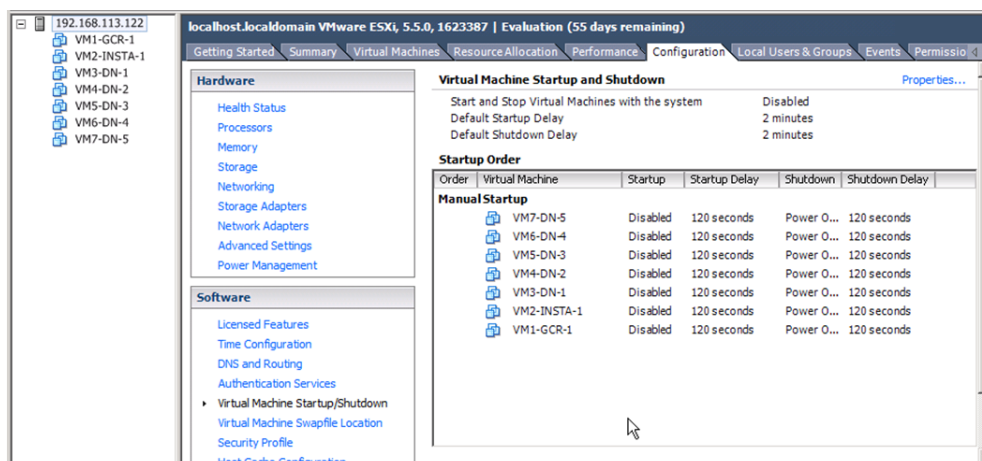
192.168.113.122
VM1-GCR-1
VM2-INSTA-1
VM3-DN-1
VM4-DN-2
VM5-DN-3
VM6-DN-4
VM7-DN-5

localhost.localdomain VMware ESXi, 5.5.0, 1623387 | Evaluation (55 days remaining)

Getting Started | Summary | Virtual Machines | Resource Allocation | Performance | Configuration | Local Users & Groups | Events | Permissio

Hardware

Health Status
Processors
Memory
Storage
Networking
Storage Adapters
Network Adapters
Advanced Settings
Power Management

Software

Licensed Features
Time Configuration
DNS and Routing
Authentication Services
Virtual Machine Startup/Shutdown
Virtual Machine Swapfile Location
Security Profile
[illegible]

Virtual Machine Startup and Shutdown

Properties...

Start and Stop Virtual Machines with the system Disabled
Default Startup Delay 2 minutes
Default Shutdown Delay 2 minutes

Startup Order

| Order | Virtual Machine | Startup | Startup Delay | Shutdown | Shutdown Delay |
|---|---|---|---|---|---|
| Manual Startup | | | | | |
| | VM7-DN-5 | Disabled | 120 seconds | Power O... | 120 seconds |
| | VM6-DN-4 | Disabled | 120 seconds | Power O... | 120 seconds |
| | VM5-DN-3 | Disabled | 120 seconds | Power O... | 120 seconds |
| | VM4-DN-2 | Disabled | 120 seconds | Power O... | 120 seconds |
| | VM3-DN-1 | Disabled | 120 seconds | Power O... | 120 seconds |
| | VM2-INSTA-1 | Disabled | 120 seconds | Power O... | 120 seconds |
| | VM1-GCR-1 | Disabled | 120 seconds | Power O... | 120 seconds |